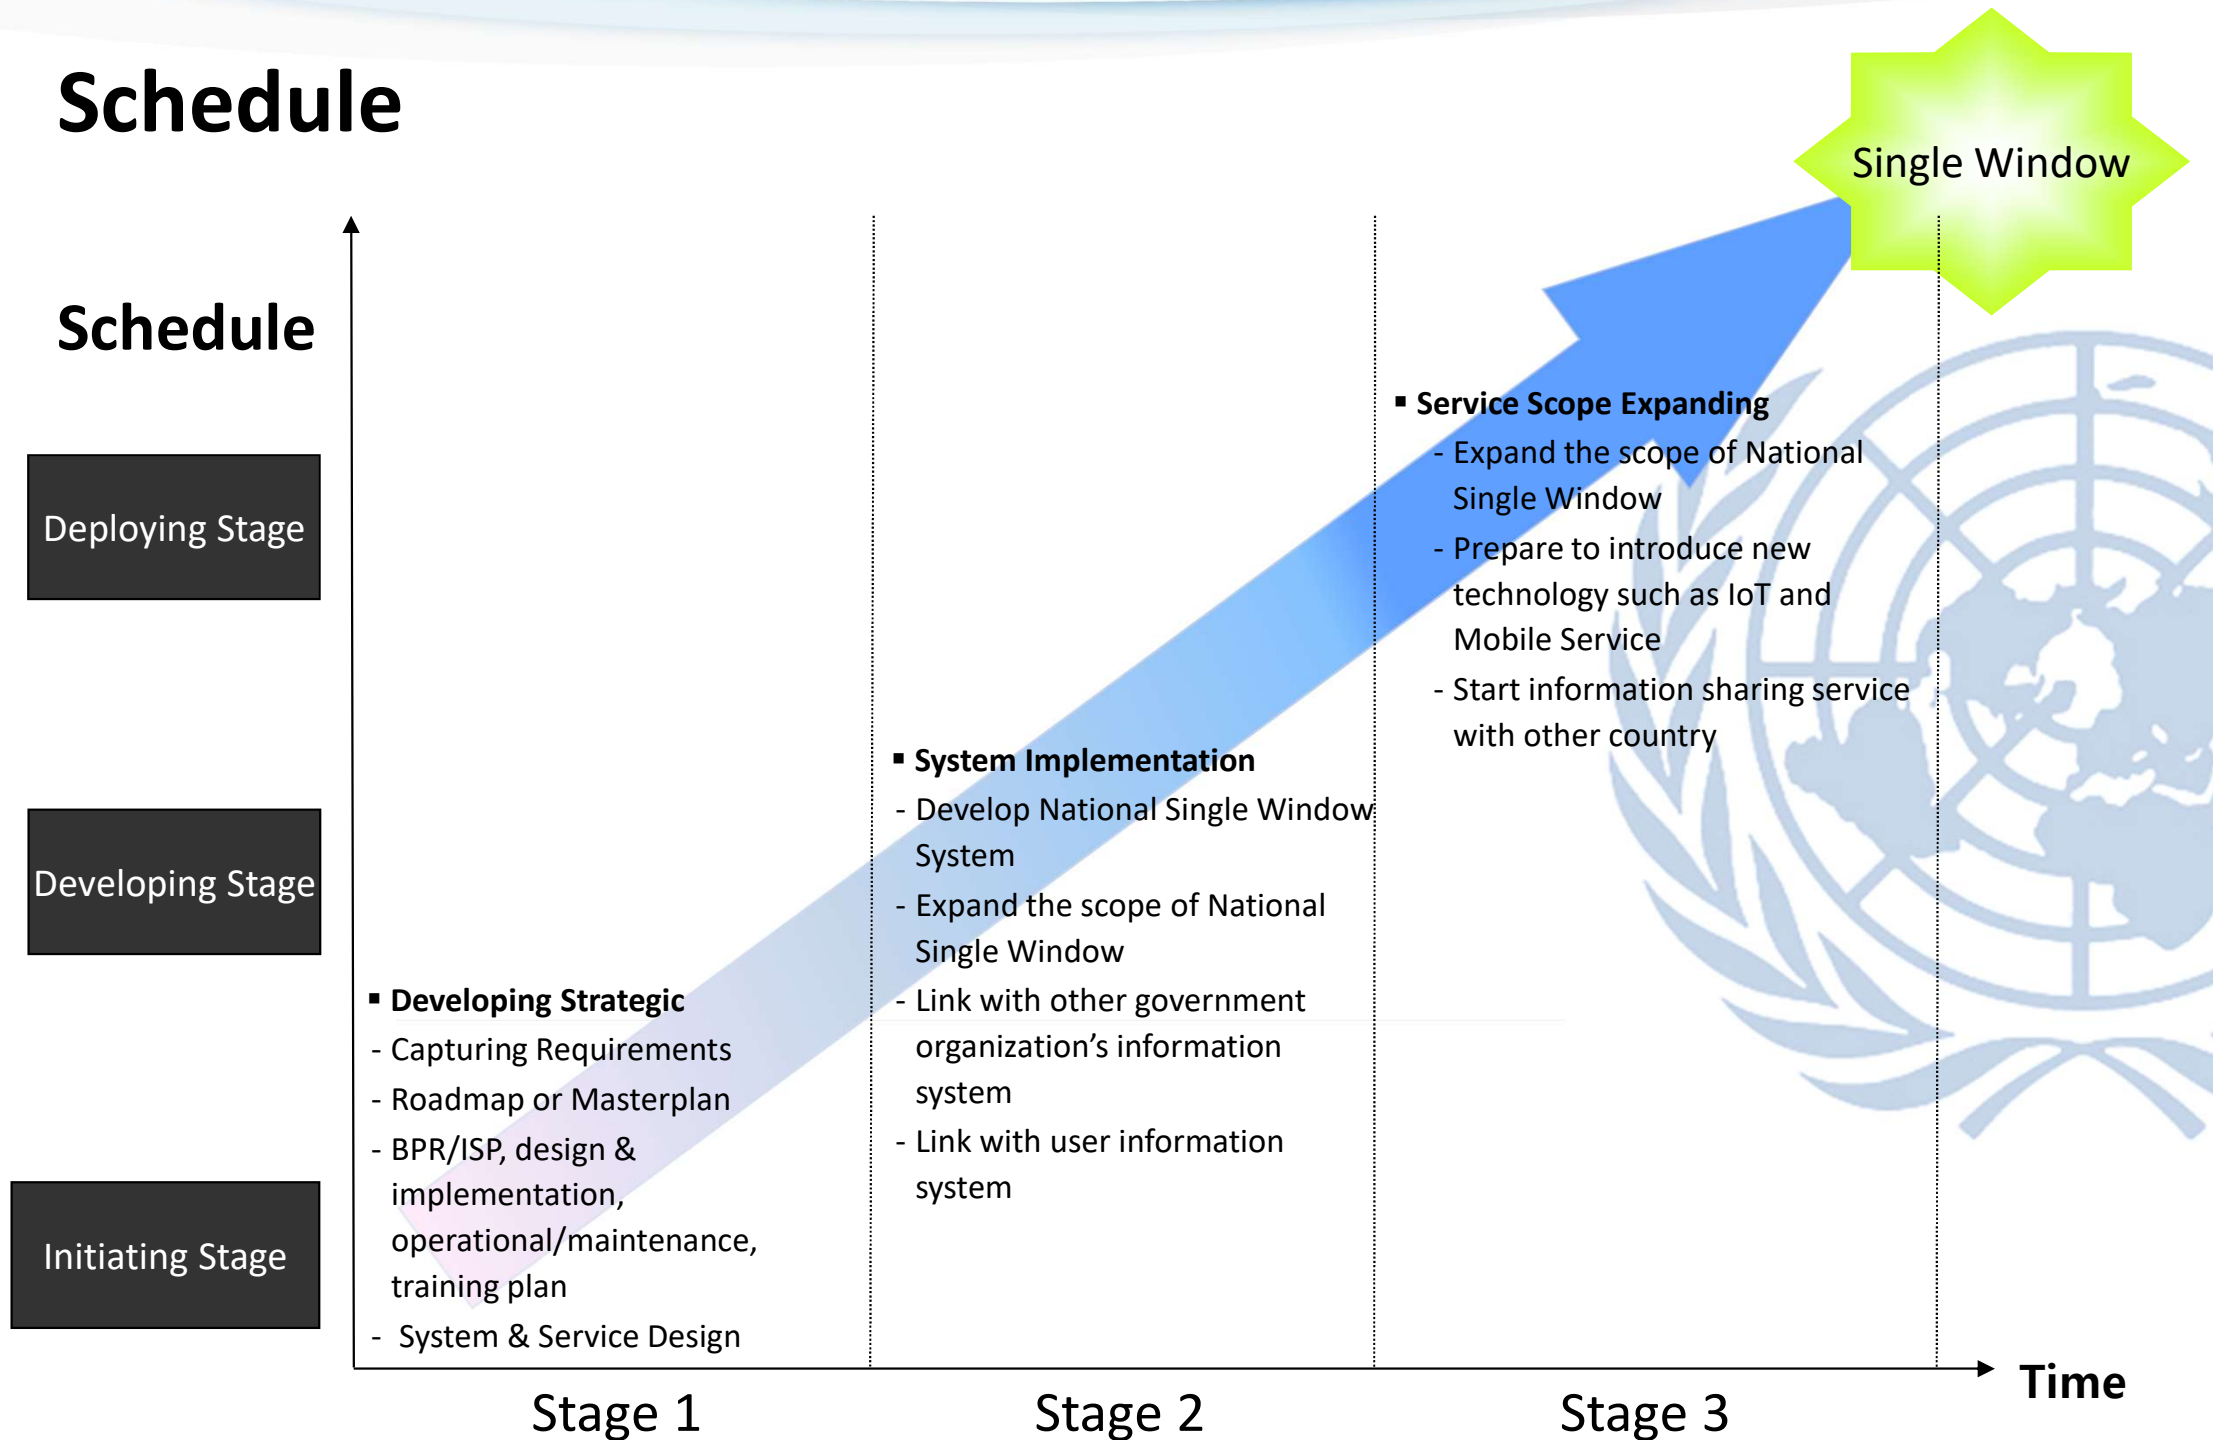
Schedule

Single Window

Schedule

Deploying Stage

Developing Stage

Initiating Stage

▪ Service Scope Expanding
- Expand the scope of National Single Window
- Prepare to introduce new technology such as IoT and Mobile Service
- Start information sharing service with other country

▪ System Implementation
- Develop National Single Window System
- Expand the scope of National Single Window
- Link with other government organization's information system
- Link with user information system

▪ Developing Strategic
- Capturing Requirements
- Roadmap or Masterplan
- BPR/ISP, design & implementation, operational/maintenance, training plan
- System & Service Design

Time

Stage 1

Stage 2

Stage 3